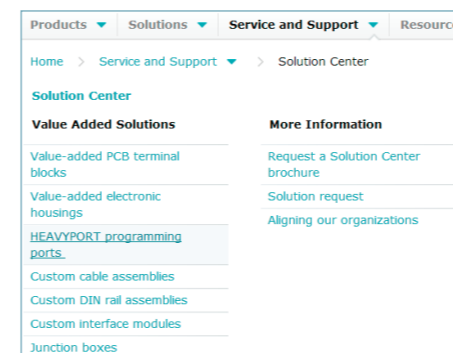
Products ▼ Solutions ▼ Service and Support ▼ Resourc

Home > Service and Support ▼ > Solution Center

Solution Center

Value Added Solutions

Value-added PCB terminal blocks

Value-added electronic housings

HEAVYPORT programming ports

Custom cable assemblies

Custom DIN rail assemblies

Custom interface modules

Junction boxes

More Information

Request a Solution Center brochure

Solution request

Aligning our organizations